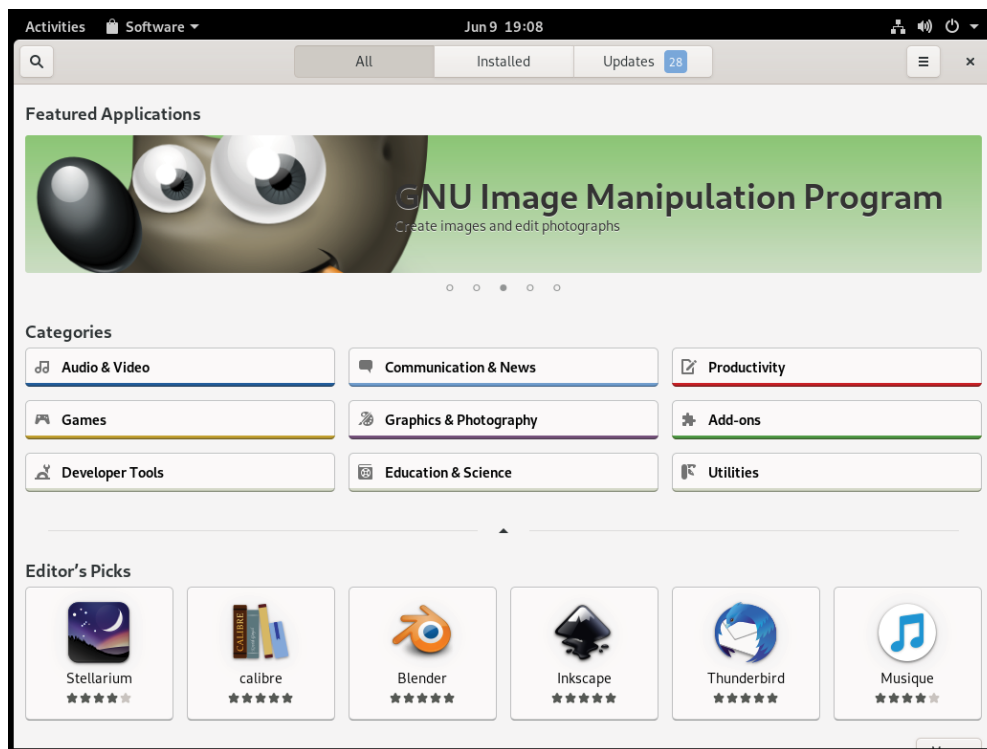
Activities Software ▾ Jun 9 19:08

All Installed Updates 28

Featured Applications

GNU Image Manipulation Program
Create images and edit photographs

Categories

Audio & Video
Communication & News
Productivity
Games
Graphics & Photography
Add-ons
Developer Tools
Education & Science
Utilities

Editor's Picks

Stellarium
calibre
Blender
Inkscape
Thunderbird
Musique